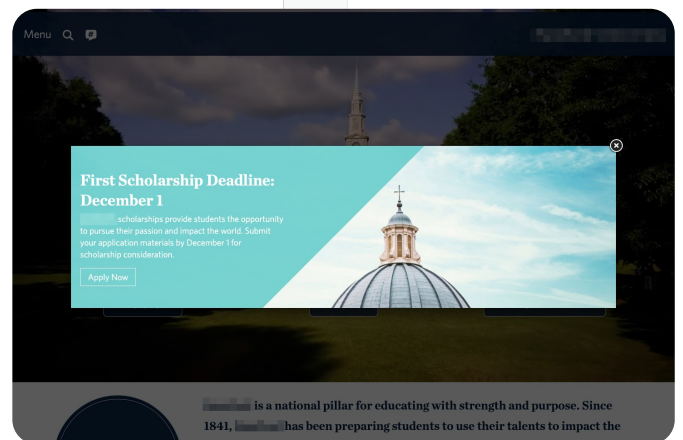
Menu

First Scholarship Deadline: December 1

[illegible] scholarships provide students the opportunity to pursue their passion and impact the world. Submit your application materials by December 1 for scholarship consideration.

Apply Now

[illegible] is a national pillar for educating with strength and purpose. Since 1841, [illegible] has been preparing students to use their talents to impact the